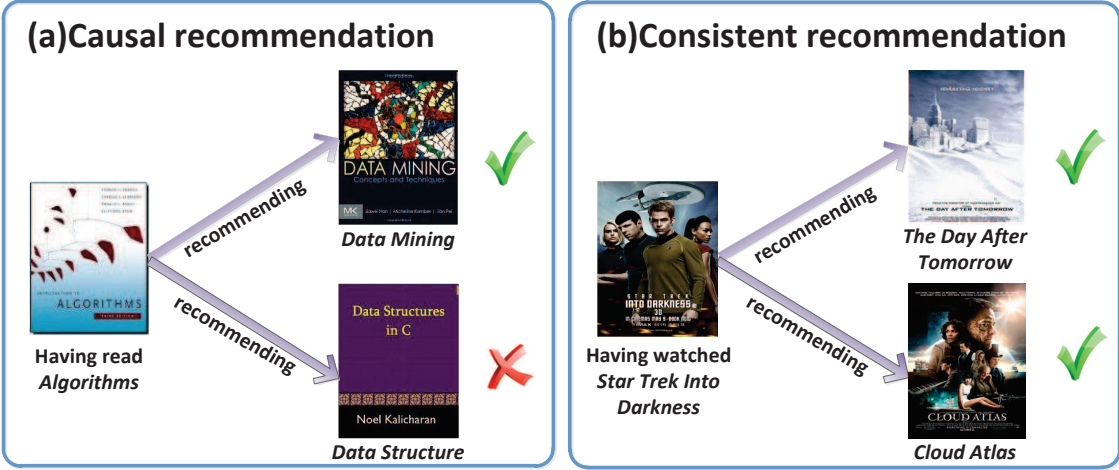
(a)Causal recommendation

INTRODUCTION TO ALGORITHMS THIRD EDITION

Having read *Algorithms*

recommending

DATA MINING Concepts and Techniques

MK

*Data Mining*

recommending

Data Structures in C

Noel Kalicharan

*Data Structure*

(b)Consistent recommendation

STAR TREK INTO DARKNESS 3D

Having watched *Star Trek Into Darkness*

recommending

THE DAY AFTER TOMORROW

*The Day After Tomorrow*

recommending

CLOUD ATLAS

*Cloud Atlas*